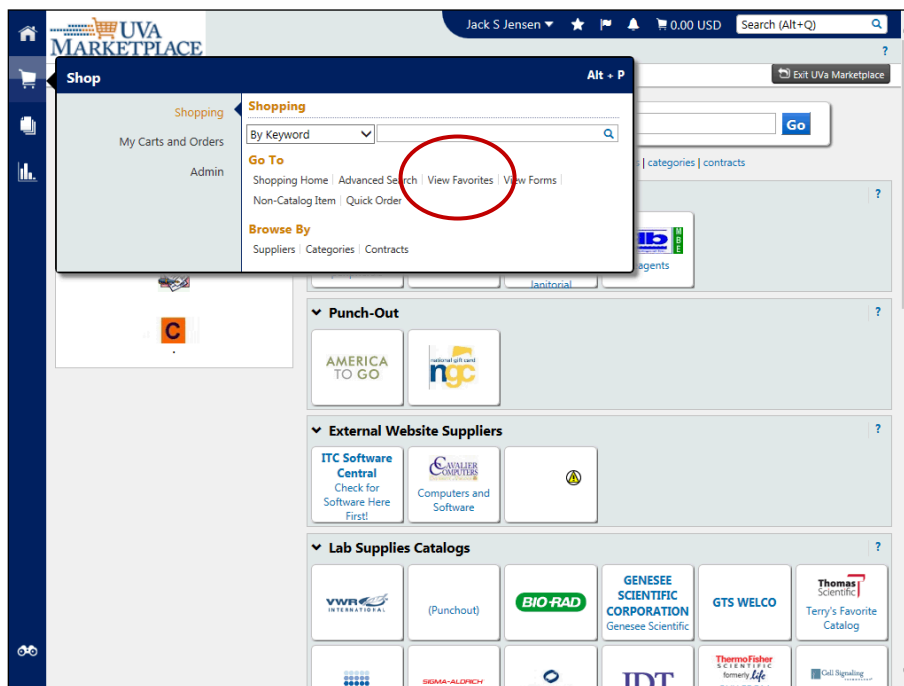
UVA MARKETPLACE

Jack S Jensen ▾ 0.00 USD Search (Alt+Q)

?

Shop Alt + P

Exit UVa Marketplace

Shopping
My Carts and Orders
Admin

Shopping
By Keyword

Go

Go To
Shopping Home | Advanced Search | View Favorites | View Forms |
Non-Catalog Item | Quick Order

Browse By
Suppliers | Categories | Contracts

| categories | contracts

?

agents

Janitorial

Punch-Out ?

AMERICA TO GO

national gift card ngc

External Website Suppliers ?

ITC Software Central Check for Software Here First!

CAVALIER COMPUTERS Computers and Software

Lab Supplies Catalogs ?

VWR INTERNATIONAL

(Punchout)

BIO-RAD

GENESEE SCIENTIFIC CORPORATION Genesee Scientific

GTS WELCO

Thomas Scientific Terry's Favorite Catalog

SIGMA-ALDRICH

IDT

ThermoFisher SCIENTIFIC formerly Life

Cell Signaling